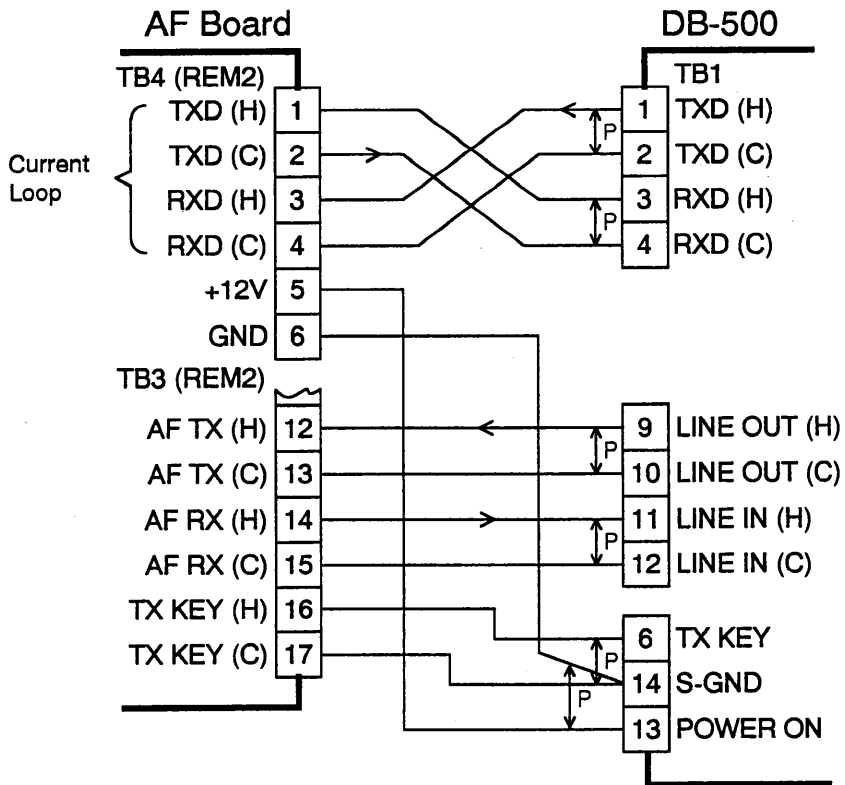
AF Board

TB4 (REM2)

Current Loop

TXD (H) 1
TXD (C) 2
RXD (H) 3
RXD (C) 4
+12V 5
GND 6

TB3 (REM2)

AF TX (H) 12
AF TX (C) 13
AF RX (H) 14
AF RX (C) 15
TX KEY (H) 16
TX KEY (C) 17

DB-500

TB1

1 TXD (H)
2 TXD (C)
3 RXD (H)
4 RXD (C)

9 LINE OUT (H)
10 LINE OUT (C)
11 LINE IN (H)
12 LINE IN (C)

6 TX KEY
14 S-GND
13 POWER ON

P
P
P
P
P
P